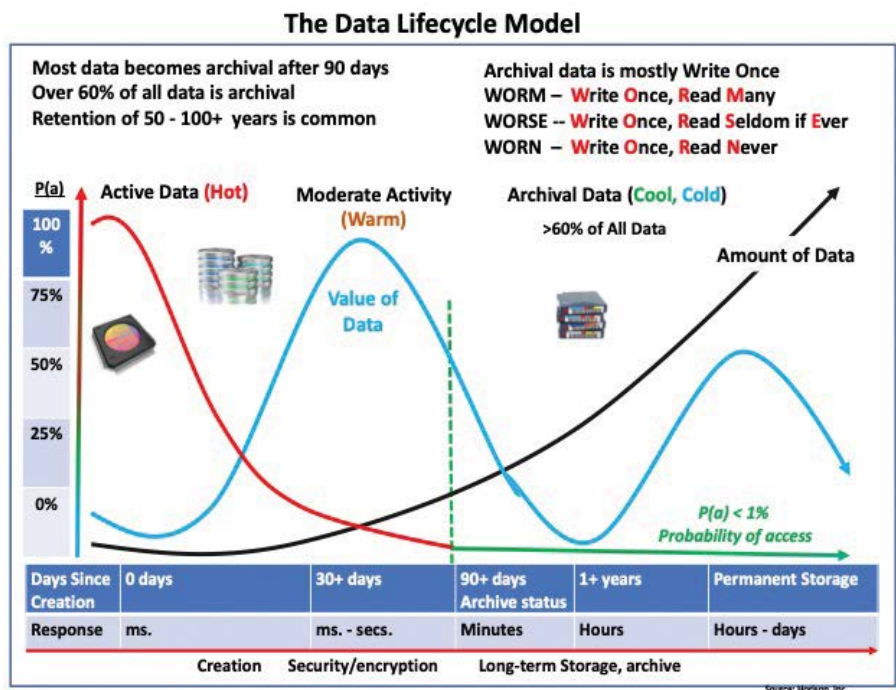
The Data Lifecycle Model

Most data becomes archival after 90 days
Over 60% of all data is archival
Retention of 50 - 100+ years is common

Archival data is mostly Write Once
WORM – Write Once, Read Many
WORSE -- Write Once, Read Seldom if Ever
WORN – Write Once, Read Never

P(a)

100 %

75%

50%

25%

0%

Active Data (Hot)

Moderate Activity (Warm)

Archival Data (Cool, Cold)

>60% of All Data

Amount of Data

Value of Data

P(a) < 1%
Probability of access

| Days Since Creation | 0 days | 30+ days | 90+ days Archive status | 1+ years | Permanent Storage |
|---|---|---|---|---|---|
| Response | ms. | ms. - secs. | Minutes | Hours | Hours - days |

Creation Security/encryption Long-term Storage, archive

Source: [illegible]